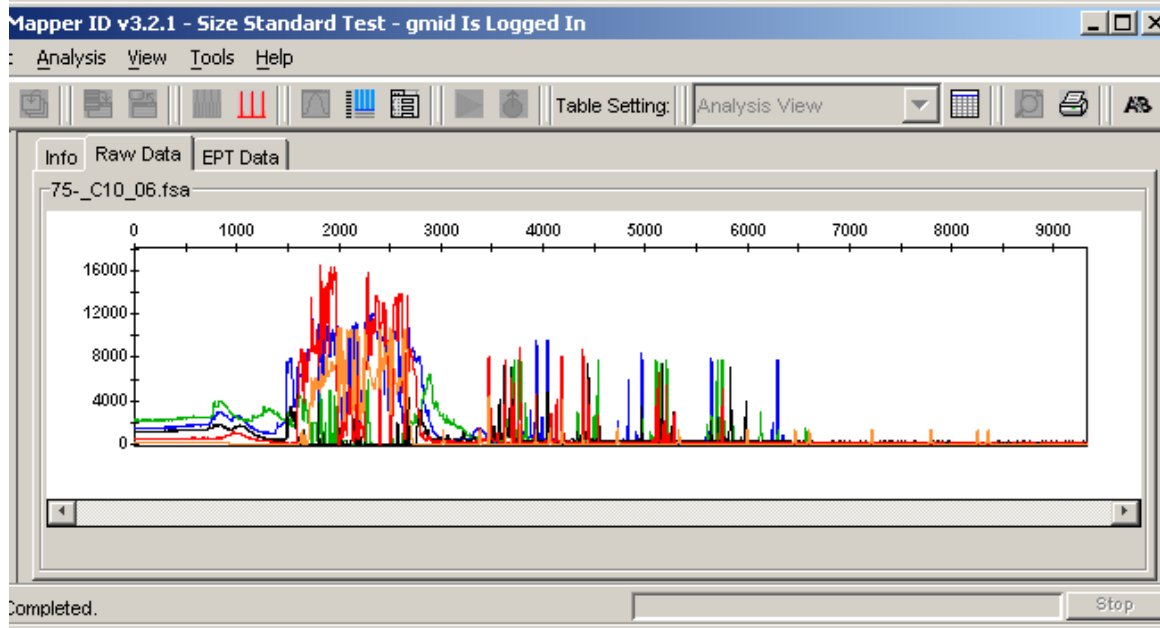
Mapper ID v3.2.1 - Size Standard Test - gmid Is Logged In

Analysis View Tools Help

Table Setting: Analysis View

Info Raw Data EPT Data

75-_C10_06.fsa

0 1000 2000 3000 4000 5000 6000 7000 8000 9000

16000
12000
8000
4000
0

Completed.

Stop